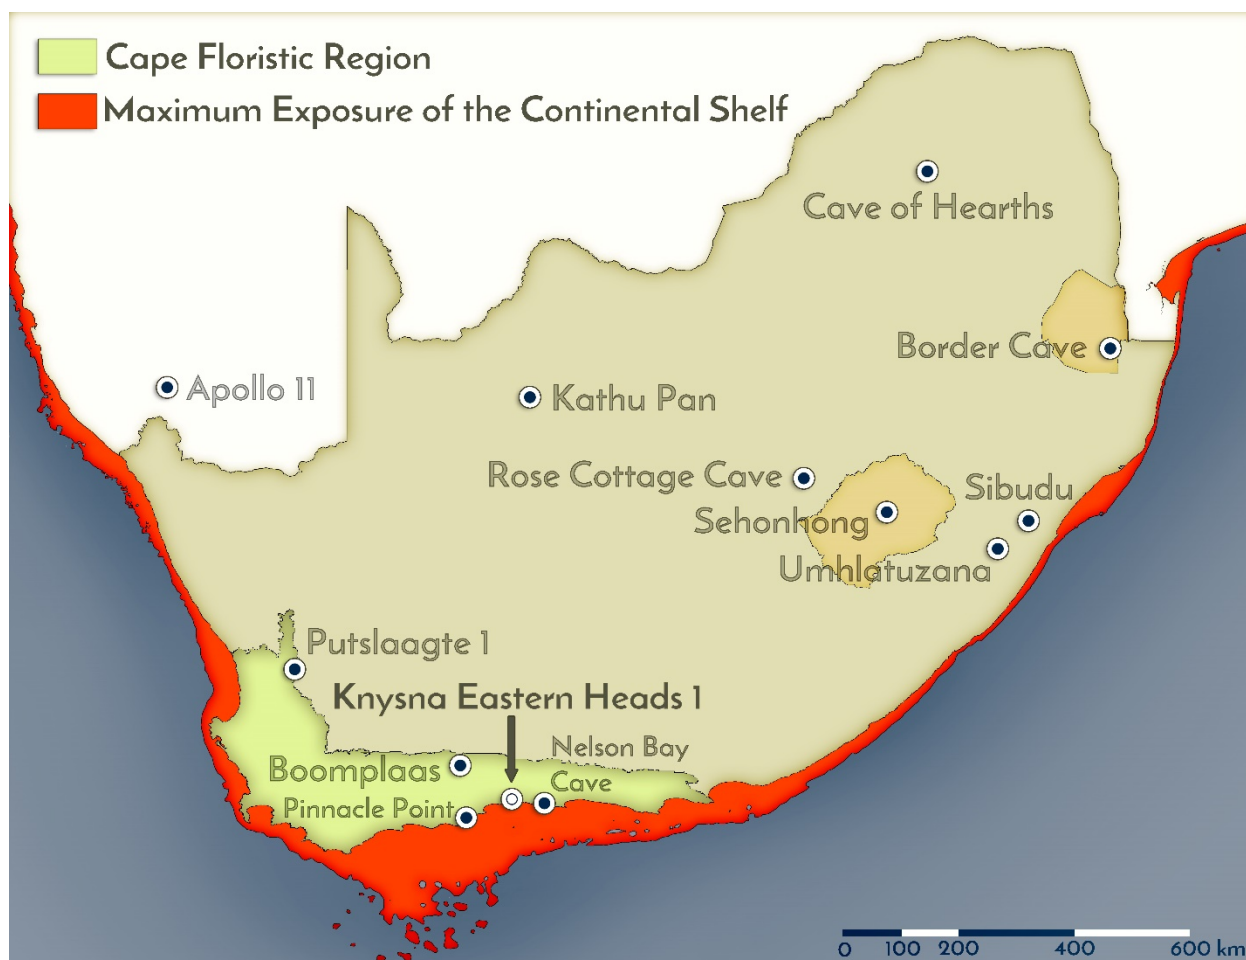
Cape Floristic Region
Maximum Exposure of the Continental Shelf

Cave of Hearths
Border Cave
Apollo 11
Kathu Pan
Rose Cottage Cave
Sibudu
Sehonhong
Umhlatuzana
Putslaagte 1
Knysna Eastern Heads 1
Nelson Bay Cave
Boomplaas
Pinnacle Point

0 100 200 400 600 km